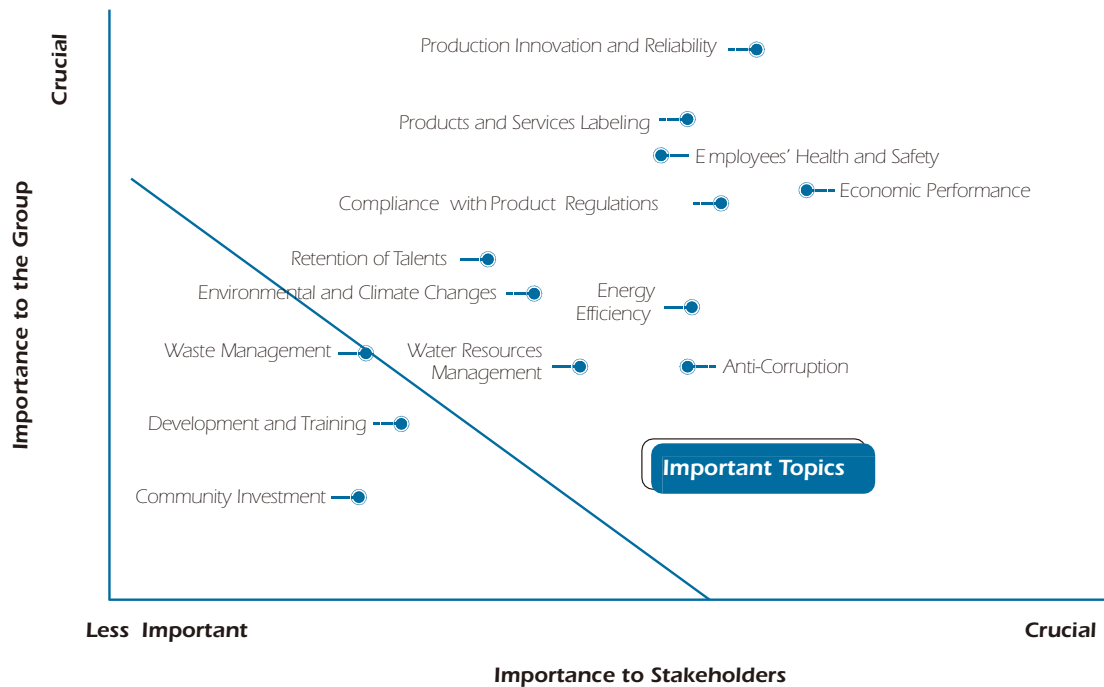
Crucial

Importance to the Group

Production Innovation and Reliability

Products and Services Labeling

Employees' Health and Safety

Economic Performance

Compliance with Product Regulations

Retention of Talents

Environmental and Climate Changes

Energy Efficiency

Waste Management

Water Resources Management

Anti-Corruption

Development and Training

Important Topics

Community Investment

Less Important

Crucial

Importance to Stakeholders